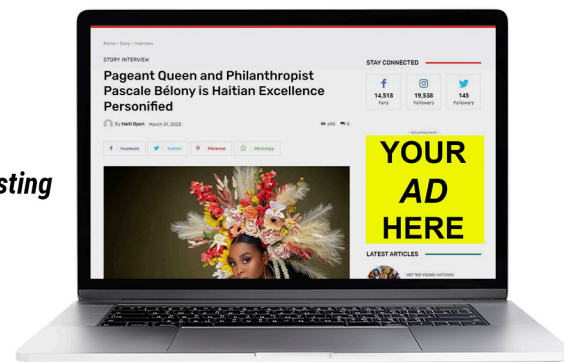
sting

Home › Story › Interview

STORY INTERVIEW

Pageant Queen and Philanthropist Pascale Bélony is Haitian Excellence Personified

By Haiti Open March 31, 2022

698 0

Facebook Twitter Pinterest WhatsApp

STAY CONNECTED

14,518 Fans

19,538 Followers

145 Followers

- Advertisement -

YOUR AD HERE

LATEST ARTICLES

HOT 100 YOUNG HAITIANS